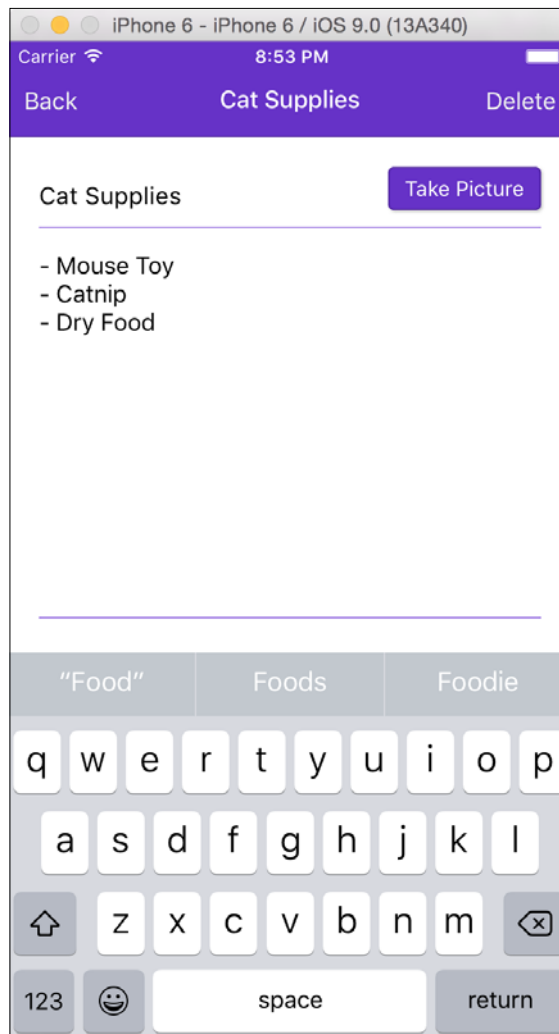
iPhone 6 - iPhone 6 / iOS 9.0 (13A340)

Carrier 8:53 PM

Back Cat Supplies Delete

Cat Supplies

Take Picture

- Mouse Toy
- Catnip
- Dry Food

"Food" Foods Foodie

q w e r t y u i o p
a s d f g h j k l
z x c v b n m
123 space return